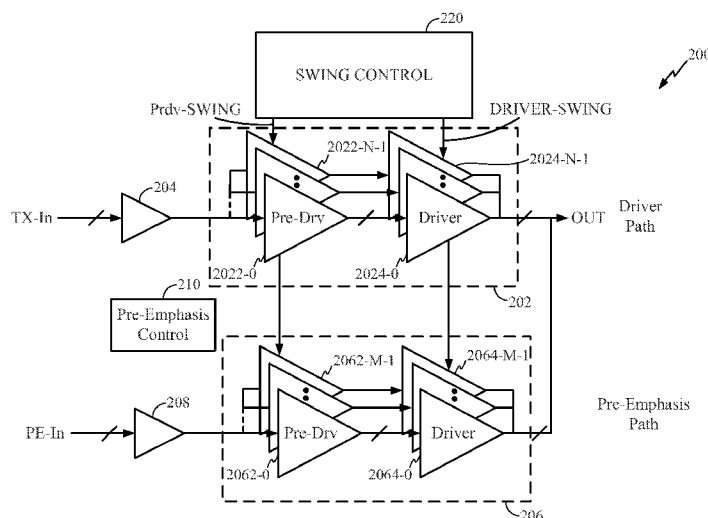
220

SWING CONTROL

200

Prdv-SWING

DRIVER-SWING

2022-N-1

2024-N-1

204

TX-In

Pre-Drv

Driver

OUT

Driver Path

2022-0

2024-0

210

202

Pre-Emphasis Control

2062-M-1

2064-M-1

208

PE-In

Pre-Drv

Driver

Pre-Emphasis Path

2062-0

2064-0

206